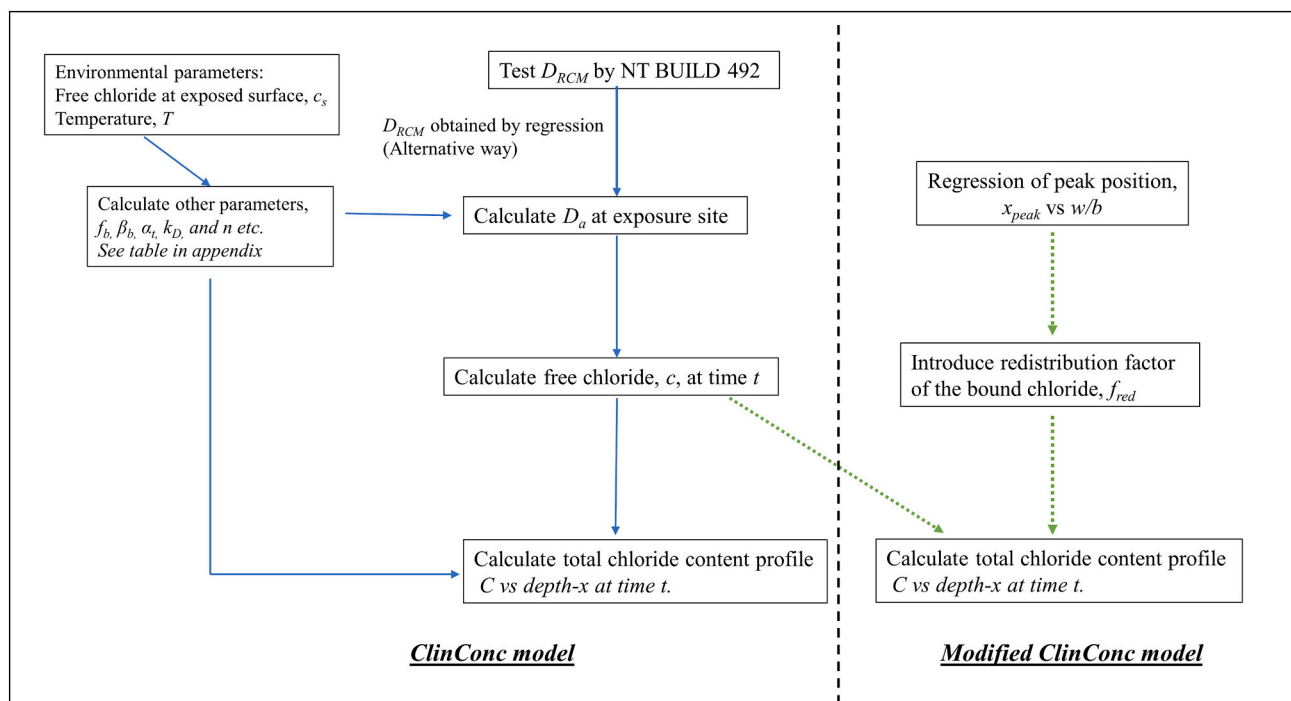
Environmental parameters:
Free chloride at exposed surface, $c_s$
Temperature, $T$

Test $D_{RCM}$ by NT BUILD 492

$D_{RCM}$ obtained by regression (Alternative way)

Calculate other parameters, $f_b, \beta_b, \alpha_t, k_D,$ and $n$ etc.
See table in appendix

Calculate $D_a$ at exposure site

Calculate free chloride, $c$, at time $t$

Calculate total chloride content profile
$C$ vs depth-$x$ at time $t$.

ClinConc model

Regression of peak position, $x_{peak}$ vs $w/b$

Introduce redistribution factor of the bound chloride, $f_{red}$

Calculate total chloride content profile
$C$ vs depth-$x$ at time $t$.

Modified ClinConc model